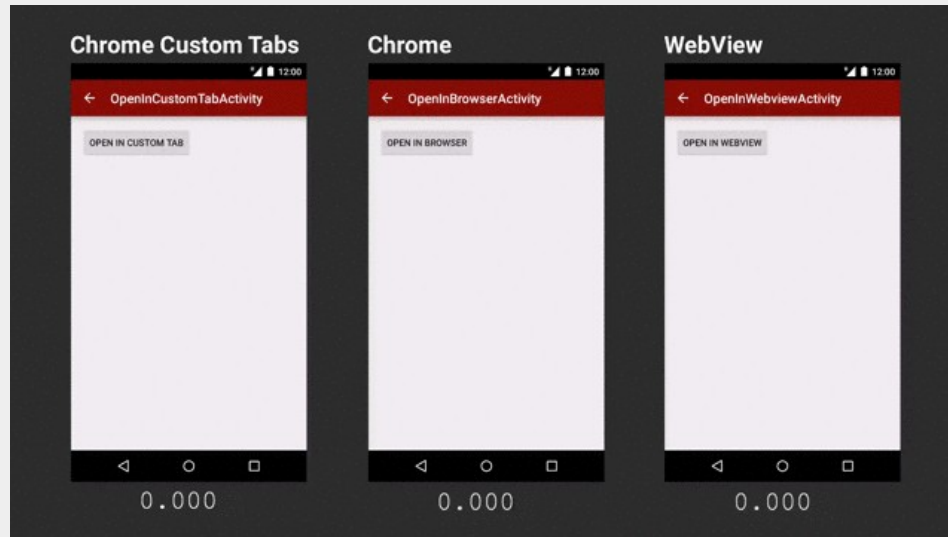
Chrome Custom Tabs

12:00

← OpenInCustomTabActivity

OPEN IN CUSTOM TAB

0.000

Chrome

12:00

← OpenInBrowserActivity

OPEN IN BROWSER

0.000

WebView

12:00

← OpenInWebviewActivity

OPEN IN WEBVIEW

0.000